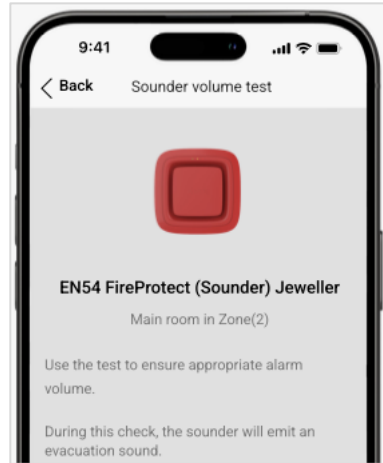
9:41

Back

Sounder volume test

EN54 FireProtect (Sounder) Jeweller

Main room in Zone(2)

Use the test to ensure appropriate alarm volume.

During this check, the sounder will emit an evacuation sound.